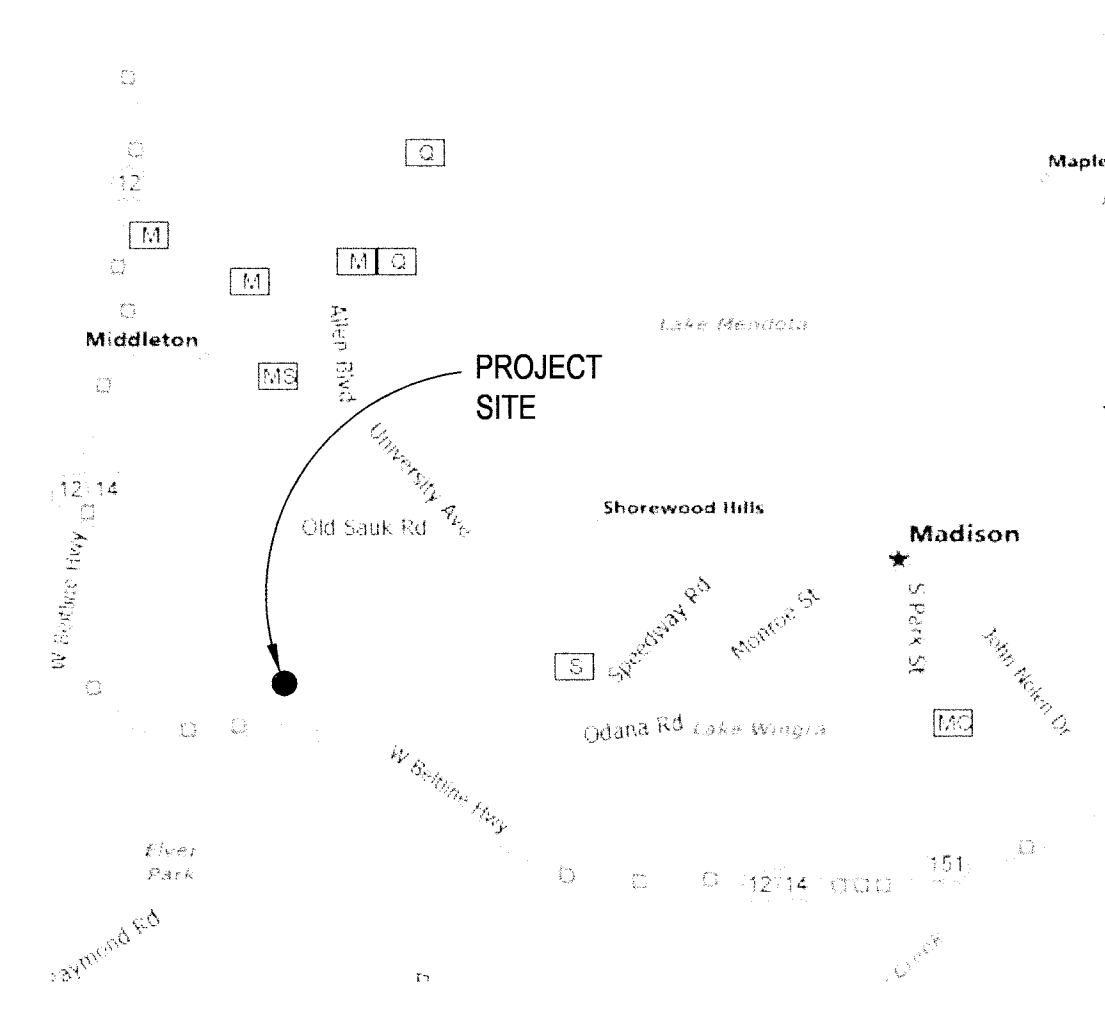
Q

12

M

M

M Q

Maple

Lake Mendota

Middleton

Allen Blvd

MS

PROJECT SITE

University Ave

12 14

W Beltline Hwy

Old Sauk Rd

Shorewood Hills

Madison

Speedway Rd

Monroe St

S Park St

John Nolen Dr

S

Odana Rd Lake Wingra

MC

W Beltline Hwy

Elver Park

12 14

151

aymond Rd